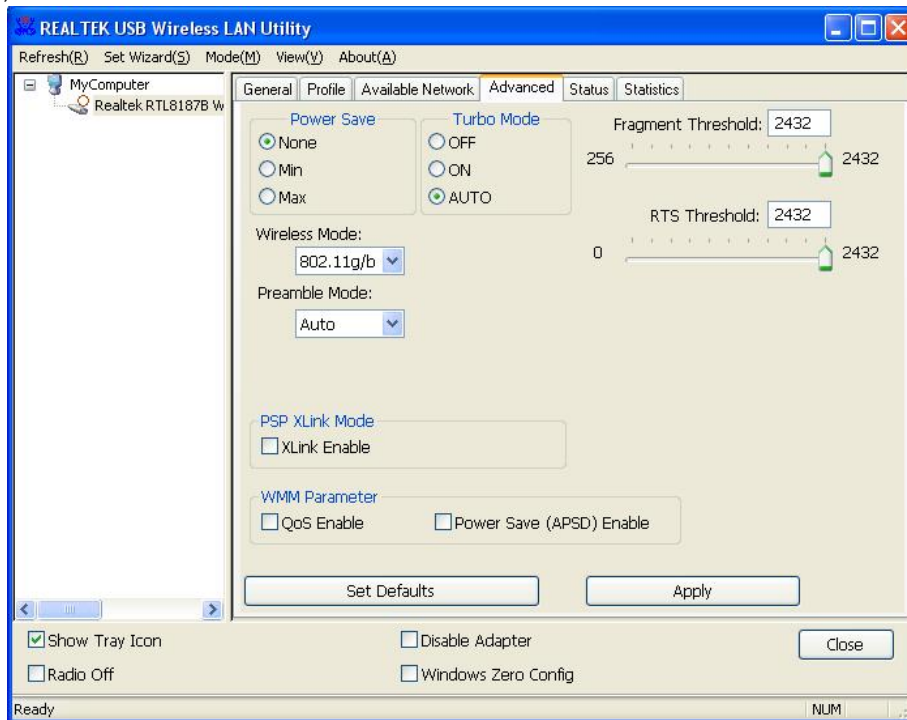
REALTEK USB Wireless LAN Utility

Refresh(R) Set Wizard(S) Mode(M) View(V) About(A)

MyComputer
Realtek RTL8187B W

General | Profile | Available Network | Advanced | Status | Statistics

Power Save
None
Min
Max

Turbo Mode
OFF
ON
AUTO

Fragment Threshold: 2432
256 2432

RTS Threshold: 2432
0 2432

Wireless Mode:
802.11g/b

Preamble Mode:
Auto

PSP XLink Mode
XLink Enable

WMM Parameter
QoS Enable
Power Save (APSD) Enable

Set Defaults
Apply

Show Tray Icon
Radio Off
Disable Adapter
Windows Zero Config
Close

Ready
NUM